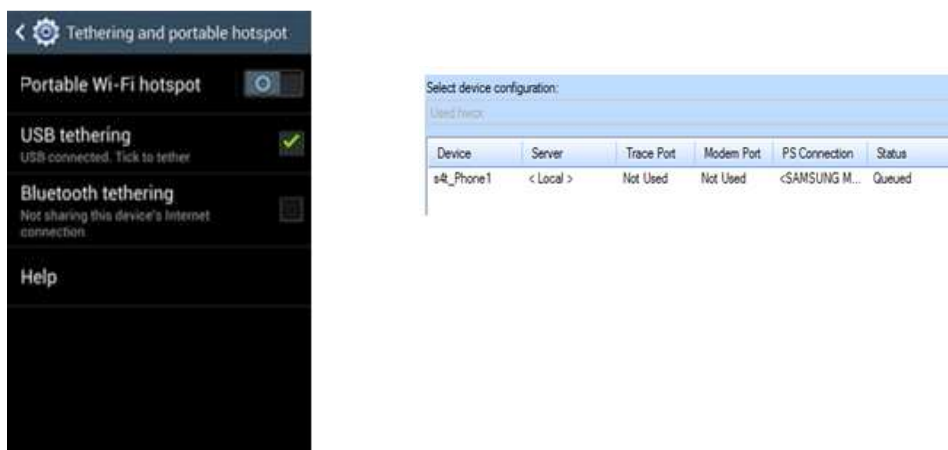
Tethering and portable hotspot

Portable Wi-Fi hotspot

USB tethering
USB connected. Tick to tether

Bluetooth tethering
Not sharing this device's Internet connection

Help

Select device configuration:

Used hwcx

| Device | Server | Trace Port | Modem Port | PS Connection | Status |
|---|---|---|---|---|---|
| s4t_Phone1 | < Local > | Not Used | Not Used | <SAMSUNG M... | Queued |